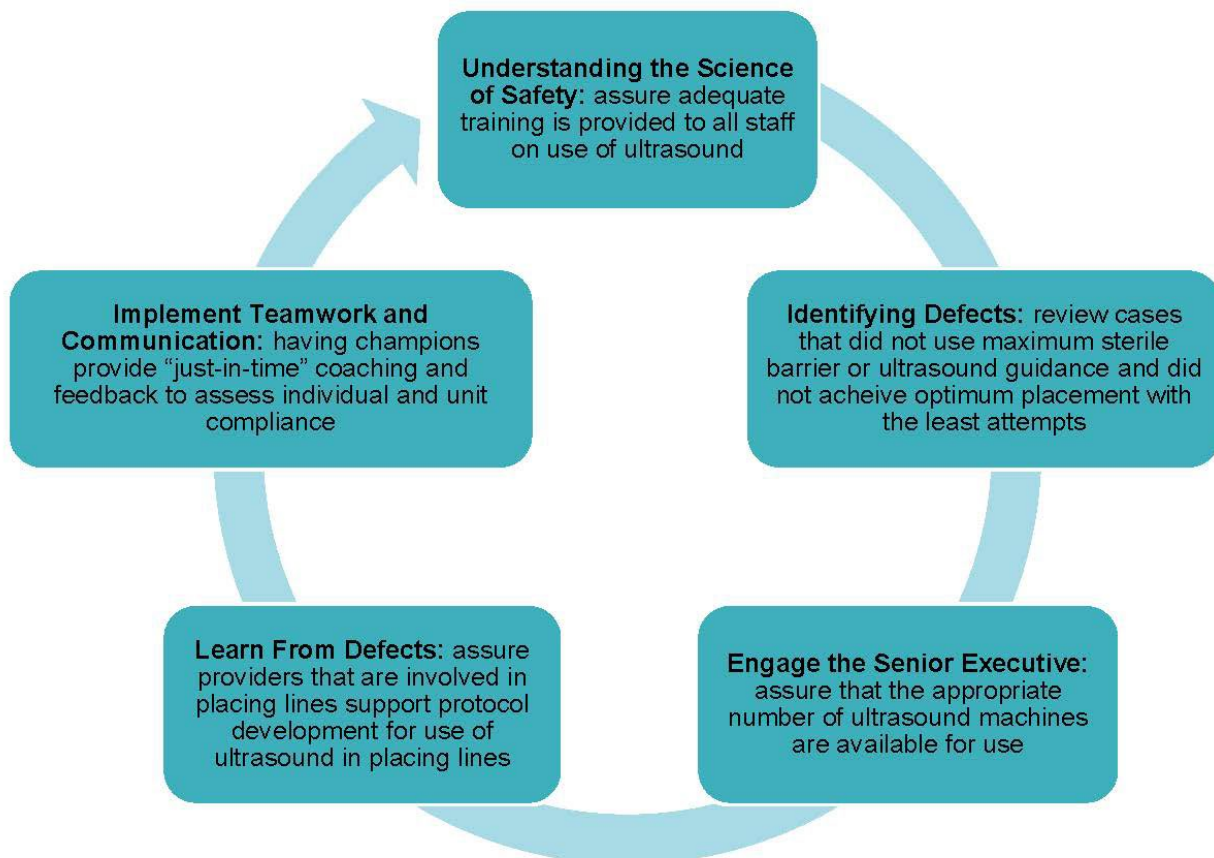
**Understanding the Science of Safety:** assure adequate training is provided to all staff on use of ultrasound

**Identifying Defects:** review cases that did not use maximum sterile barrier or ultrasound guidance and did not acheive optimum placement with the least attempts

**Engage the Senior Executive:** assure that the appropriate number of ultrasound machines are available for use

**Learn From Defects:** assure providers that are involved in placing lines support protocol development for use of ultrasound in placing lines

**Implement Teamwork and Communication:** having champions provide “just-in-time” coaching and feedback to assess individual and unit compliance